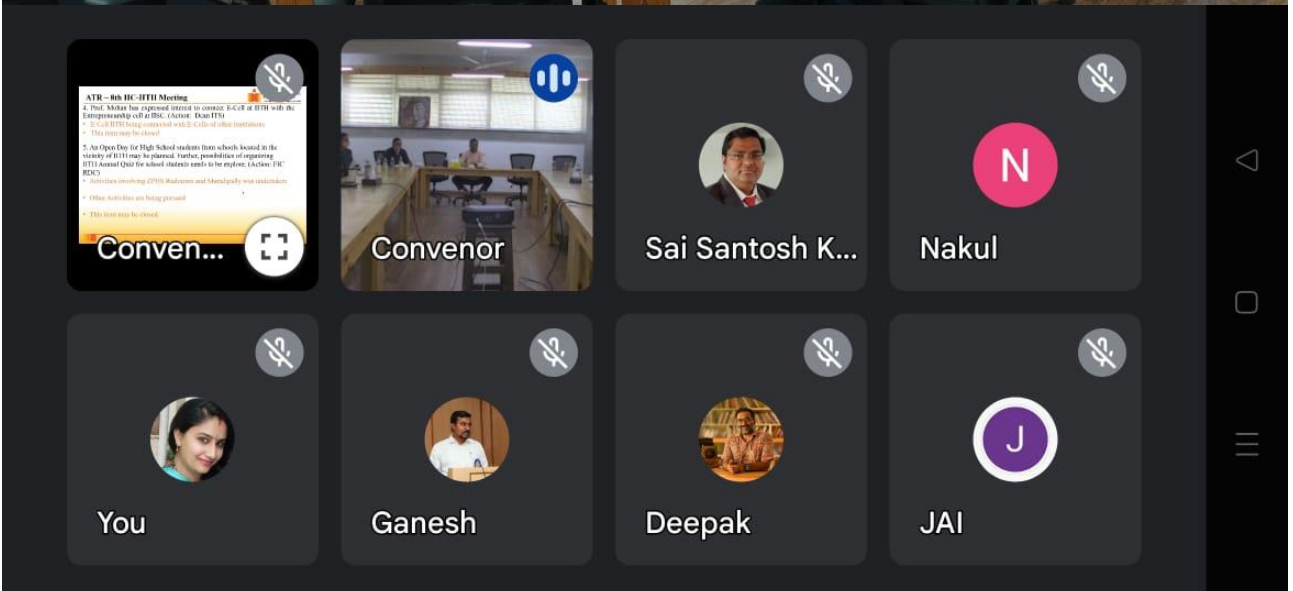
ATR – 8th HC-IITH Meeting

4. Prof. Mohan has expressed interest to connect E-Cell at IITH with the Entrepreneurship cell at IISC. (Action: Dean ITS)

• E-Cell IITH being connected with E-Cells of other institutions

• This item may be closed

5. An Open Day for High School students (from schools located in the vicinity of IITH may be planned. Further, possibilities of organizing IITH Annual Quiz for school students needs to be explore. (Action: FIC RDC)

• Activities involving ZPHS Rudraram and Mamidipally was undertaken

• Other Activities are being pursued

• This item may be closed.

Conven...

Convenor

Sai Santosh K...

N

Nakul

You

Ganesh

Deepak

J

JAI